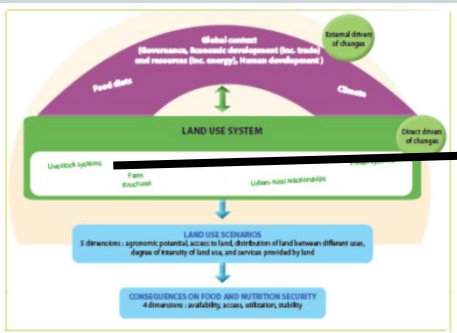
Global context
(Governance, Economic development (inc. trade) and resources (inc. energy), Human development)

External drivers of changes

Food diets

Climate

LAND USE SYSTEM

Direct drivers of changes

Livestock systems

Farm structures

Urban-rural relationships

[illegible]

LAND USE SCENARIOS
5 dimensions : agronomic potential, access to land, distribution of land between different uses, degree of intensity of land use, and services provided by land

CONSEQUENCES ON FOOD AND NUTRITION SECURITY
4 dimensions : availability, access, utilization, stability